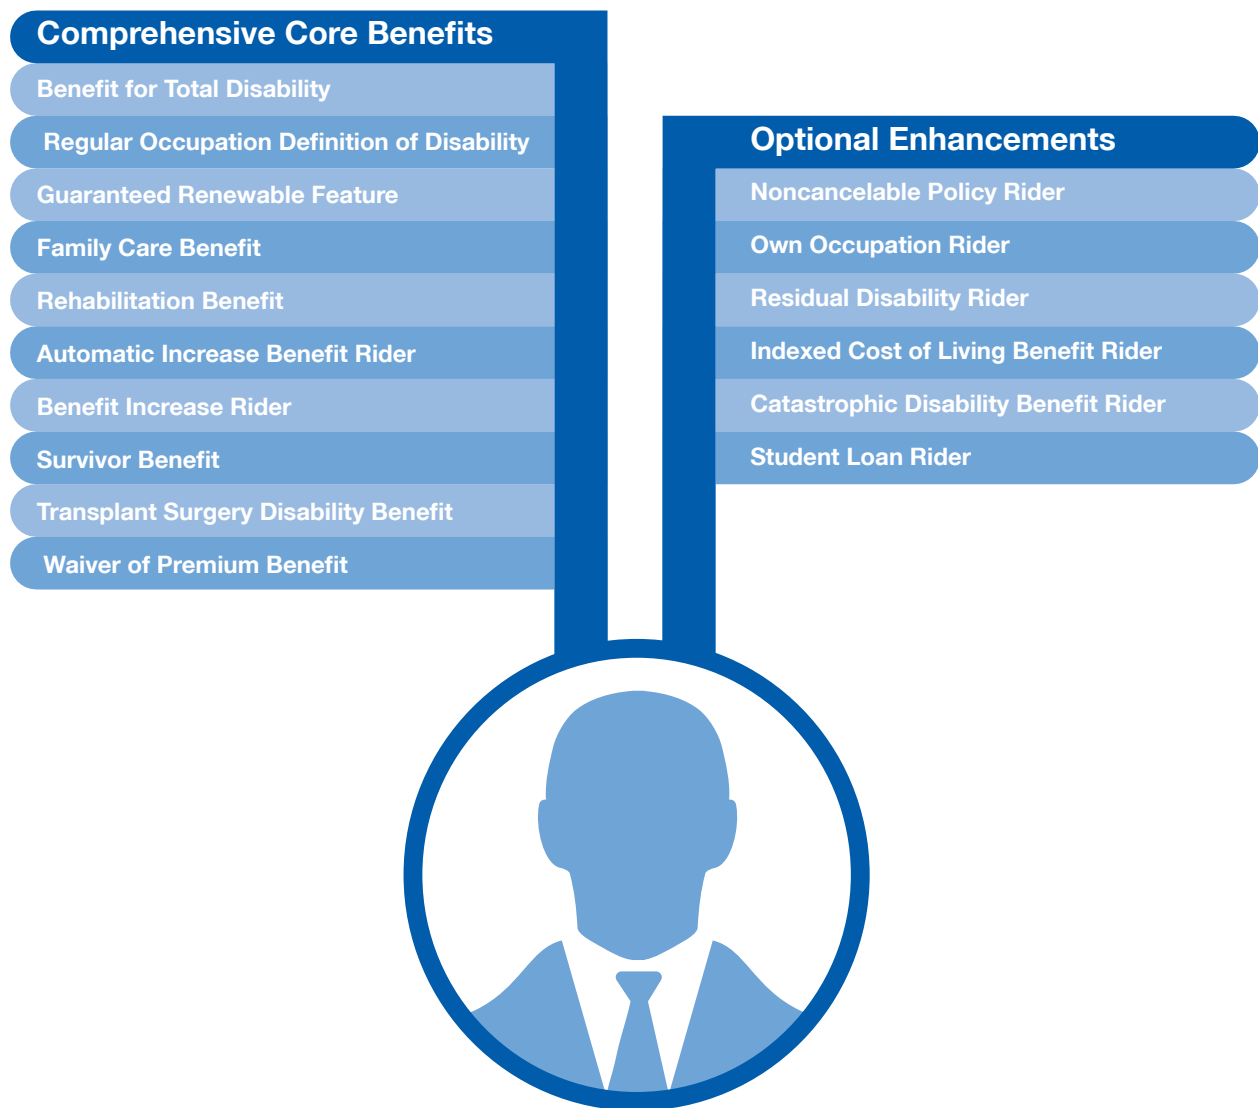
Comprehensive Core Benefits

Benefit for Total Disability

Regular Occupation Definition of Disability

Guaranteed Renewable Feature

Family Care Benefit

Rehabilitation Benefit

Automatic Increase Benefit Rider

Benefit Increase Rider

Survivor Benefit

Transplant Surgery Disability Benefit

Waiver of Premium Benefit

Optional Enhancements

Noncancelable Policy Rider

Own Occupation Rider

Residual Disability Rider

Indexed Cost of Living Benefit Rider

Catastrophic Disability Benefit Rider

Student Loan Rider